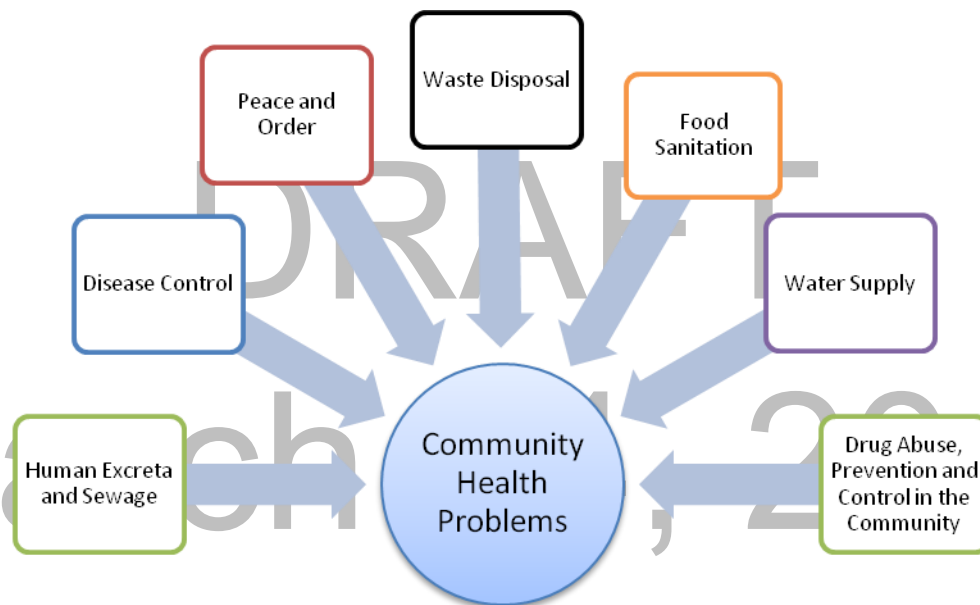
Waste Disposal

Peace and Order

Food Sanitation

Disease Control

Water Supply

Human Excreta and Sewage

Community Health Problems

Drug Abuse, Prevention and Control in the Community

DRAFT

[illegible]ch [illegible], 2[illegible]